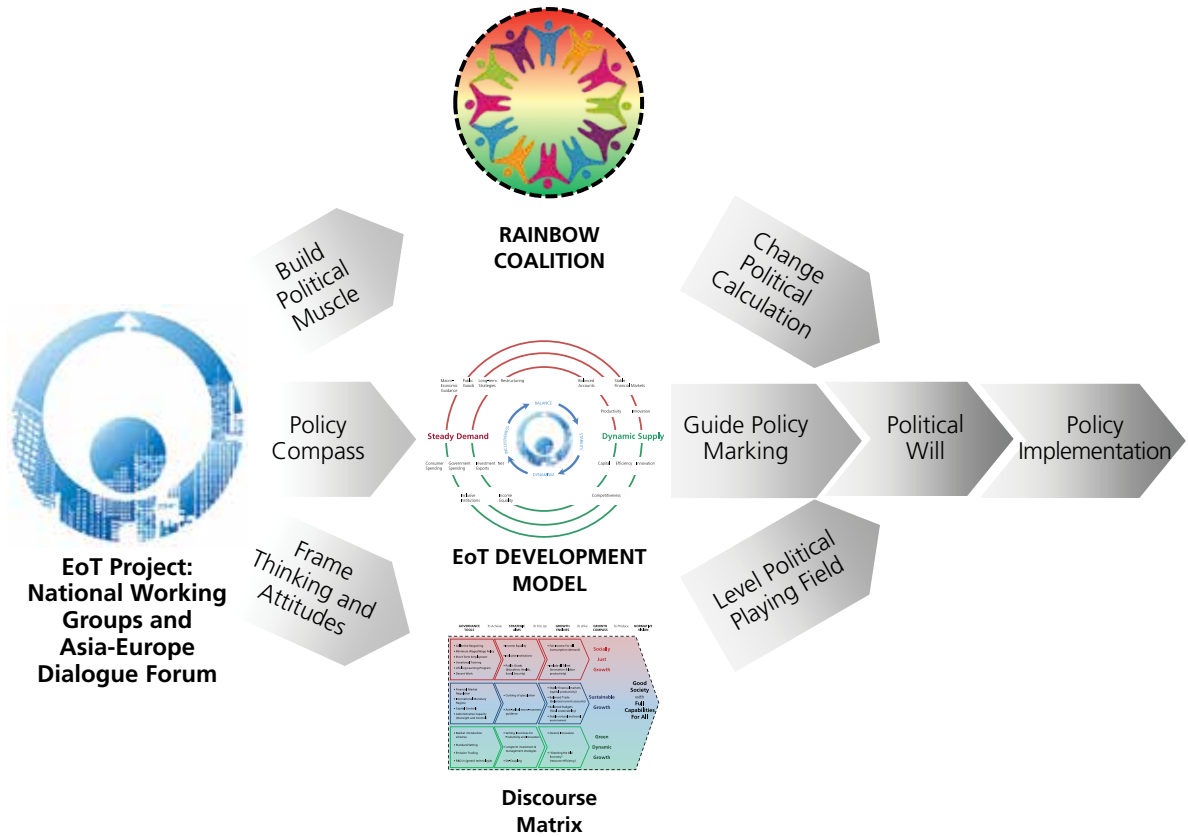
RAINBOW COALITION

Build Political Muscle

Change Political Calculation

Policy Compass

Steady Demand

Dynamic Supply

Guide Policy Marking

Political Will

Policy Implementation

Frame Thinking and Attitudes

Level Political Playing Field

EoT Project: National Working Groups and Asia-Europe Dialogue Forum

EoT DEVELOPMENT MODEL

Socially Just Growth

Sustainable Growth

Green Dynamic Growth

Good Society with Full Capabilities For All

Discourse Matrix